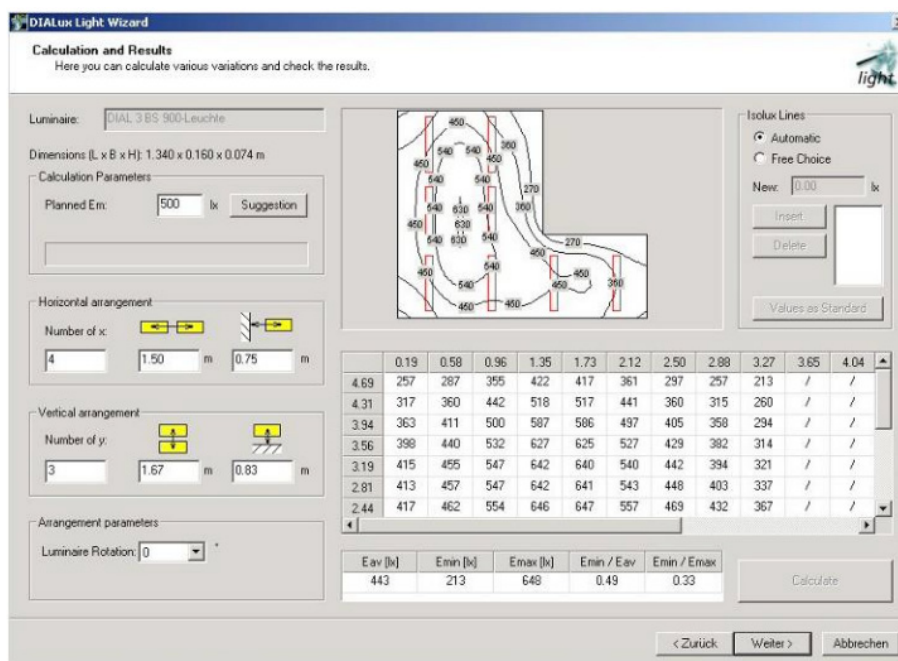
DIALux Light Wizard

Calculation and Results
Here you can calculate various variations and check the results.

light

Luminaire: DIAL 3 BS 900-Leuchte

Dimensions (L x B x H): 1.340 x 0.160 x 0.074 m

Calculation Parameters

Planned Em: 500 lx Suggestion

Horizontal arrangement

Number of x:

4 1.50 m 0.75 m

Vertical arrangement

Number of y:

3 1.67 m 0.83 m

Arrangement parameters

Luminaire Rotation: 0 °

450 540 540 360 450 540 540 270 540 630 540 360 450 630 540 630 540 270 450 540 450 450 350 540 450 450

Isolux Lines

Automatic

Free Choice

New: 0.00 lx

Insert

Delete

Values as Standard

| | 0.19 | 0.58 | 0.96 | 1.35 | 1.73 | 2.12 | 2.50 | 2.88 | 3.27 | 3.65 | 4.04 |
|---|---|---|---|---|---|---|---|---|---|---|---|
| 4.69 | 257 | 287 | 355 | 422 | 417 | 361 | 297 | 257 | 213 | / | / |
| 4.31 | 317 | 360 | 442 | 518 | 517 | 441 | 360 | 315 | 260 | / | / |
| 3.94 | 363 | 411 | 500 | 587 | 586 | 497 | 405 | 358 | 294 | / | / |
| 3.56 | 398 | 440 | 532 | 627 | 625 | 527 | 429 | 382 | 314 | / | / |
| 3.19 | 415 | 455 | 547 | 642 | 640 | 540 | 442 | 394 | 321 | / | / |
| 2.81 | 413 | 457 | 547 | 642 | 641 | 543 | 448 | 403 | 337 | / | / |
| 2.44 | 417 | 462 | 554 | 646 | 647 | 557 | 469 | 432 | 367 | / | / |

| Eav [lx] | Emin [lx] | Emax [lx] | Emin / Eav | Emin / Emax |
|---|---|---|---|---|
| 443 | 213 | 648 | 0.49 | 0.33 |

Calculate

< Zurück Weiter > Abbrechen